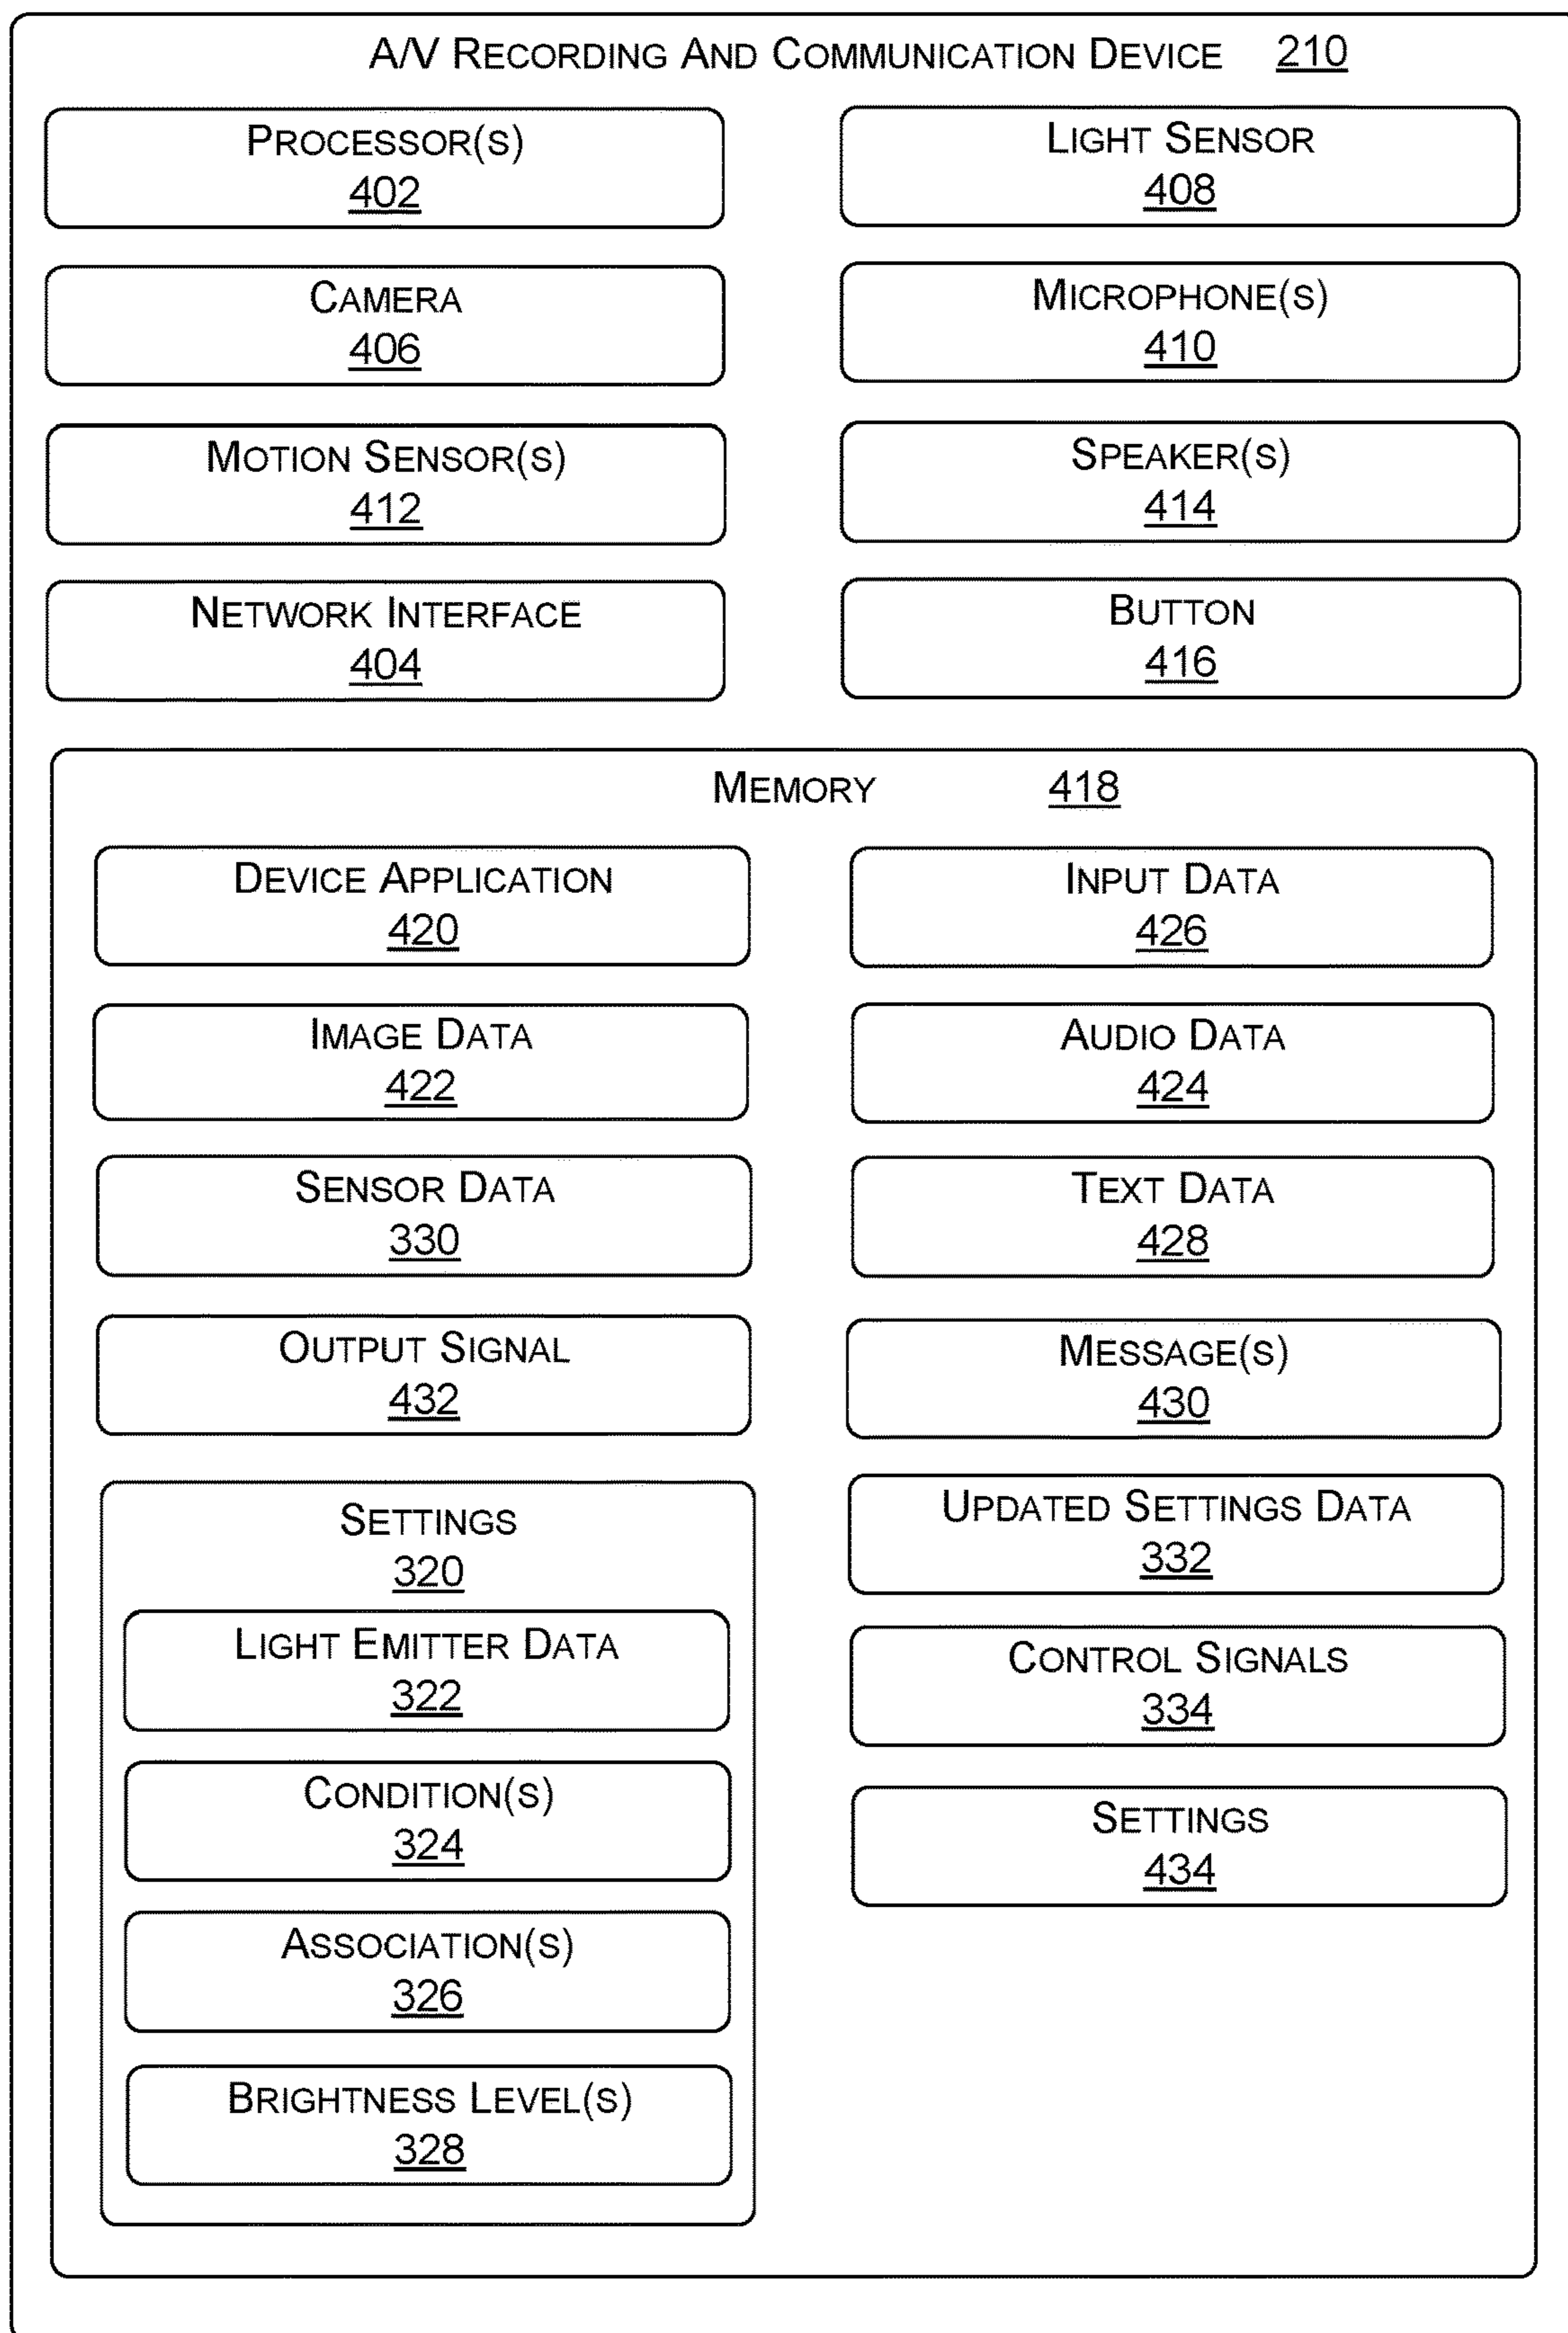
A/V Recording And Communication Device 210

Processor(s)
402

Light Sensor
408

Camera
406

Microphone(s)
410

Motion Sensor(s)
412

Speaker(s)
414

Network Interface
404

Button
416

Memory 418

Device Application
420

Input Data
426

Image Data
422

Audio Data
424

Sensor Data
330

Text Data
428

Output Signal
432

Message(s)
430

Settings
320

Light Emitter Data
322

Condition(s)
324

Association(s)
326

Brightness Level(s)
328

Updated Settings Data
332

Control Signals
334

Settings
434